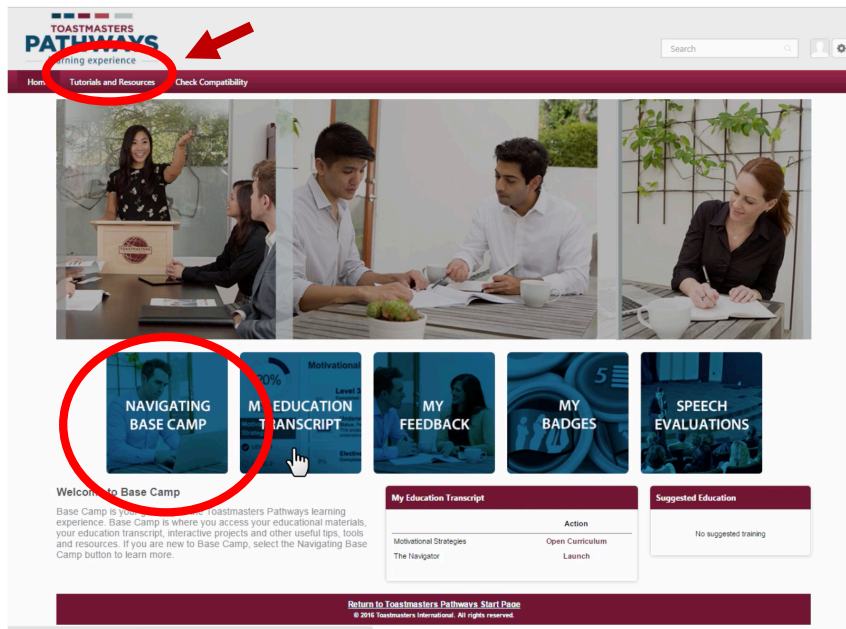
TOASTMASTERS
PATHWAYS
learning experience

Search

Home Tutorials and Resources Check Compatibility

NAVIGATING BASE CAMP

MY EDUCATION TRANSCRIPT

Motivational

Level 3

20%

Electi

MY FEEDBACK

MY BADGES

5

SPEECH EVALUATIONS

Welcome to Base Camp

Base Camp is your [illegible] Toastmasters Pathways learning experience. Base Camp is where you access your educational materials, your education transcript, interactive projects and other useful tips, tools and resources. If you are new to Base Camp, select the Navigating Base Camp button to learn more.

My Education Transcript

| | Action |
|---|---|
| Motivational Strategies | Open Curriculum |
| The Navigator | Launch |

Suggested Education

No suggested training

Return to Toastmasters Pathways Start Page
© 2016 Toastmasters International. All rights reserved.